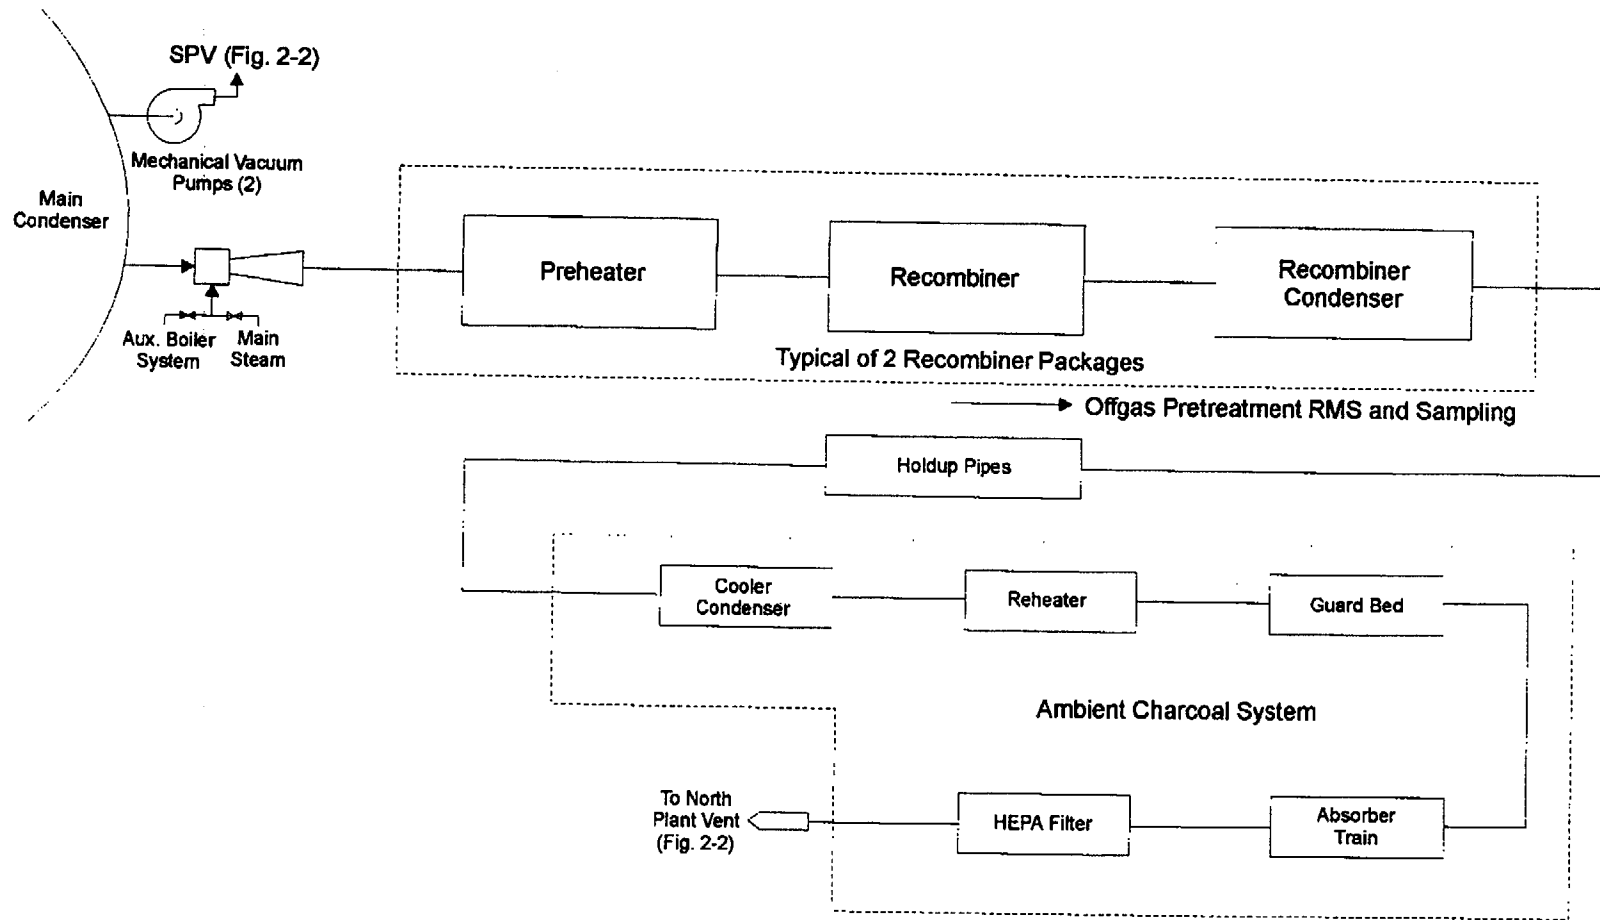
SPV (Fig. 2-2)

Mechanical Vacuum Pumps (2)

Main Condenser

Aux. Boiler System

Main Steam

Preheater

Recombiner

Recombiner Condenser

Typical of 2 Recombiner Packages

Offgas Pretreatment RMS and Sampling

Holdup Pipes

Cooler Condenser

Reheater

Guard Bed

Ambient Charcoal System

To North Plant Vent (Fig. 2-2)

HEPA Filter

Absorber Train